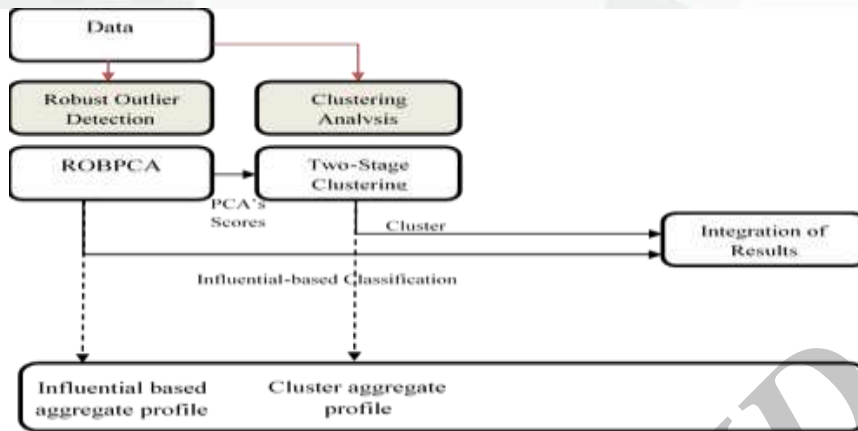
Data

Robust Outlier Detection

Clustering Analysis

ROBPCA

Two-Stage Clustering

PCA's Scores

Cluster

Integration of Results

Influential-based Classification

Influential based aggregate profile

Cluster aggregate profile